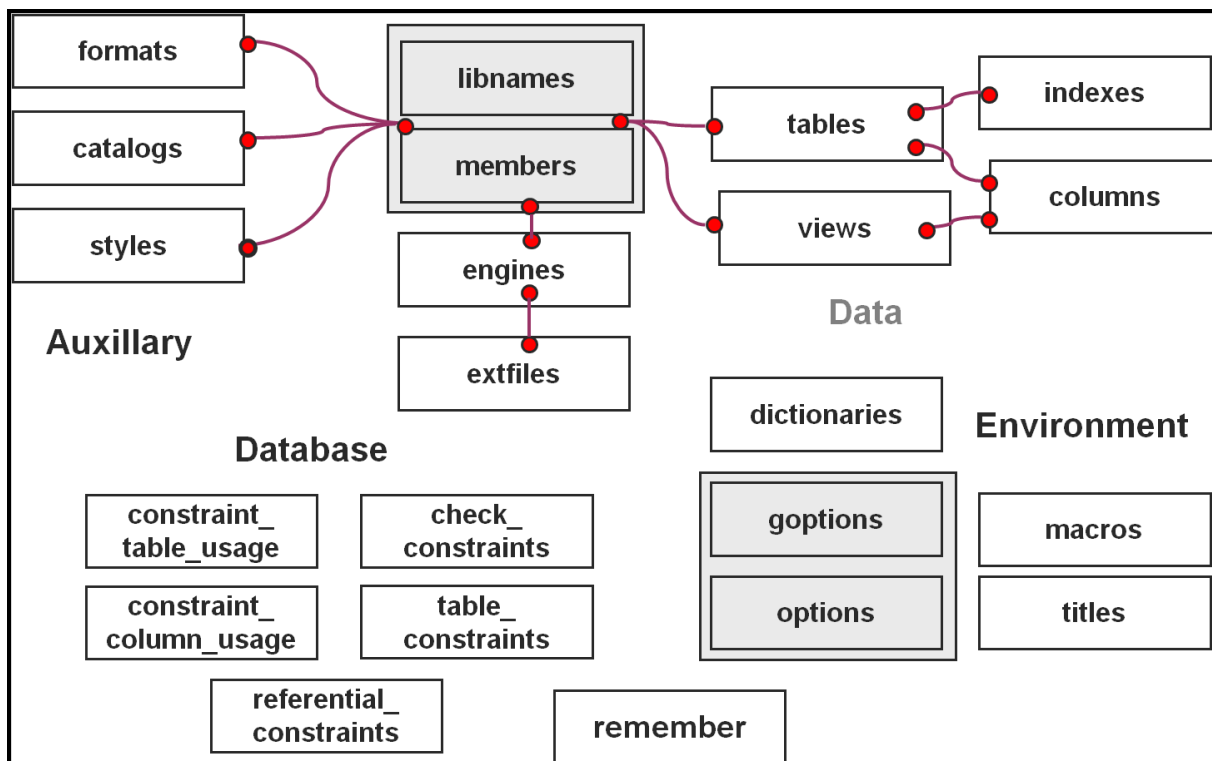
formats

catalogs

styles

libnames

members

engines

extfiles

tables

views

indexes

columns

Data

Auxillary

dictionaries

Environment

Database

constraint_ table_usage

check_ constraints

constraint_ column_usage

table_ constraints

referential_ constraints

goptions

options

macros

titles

remember